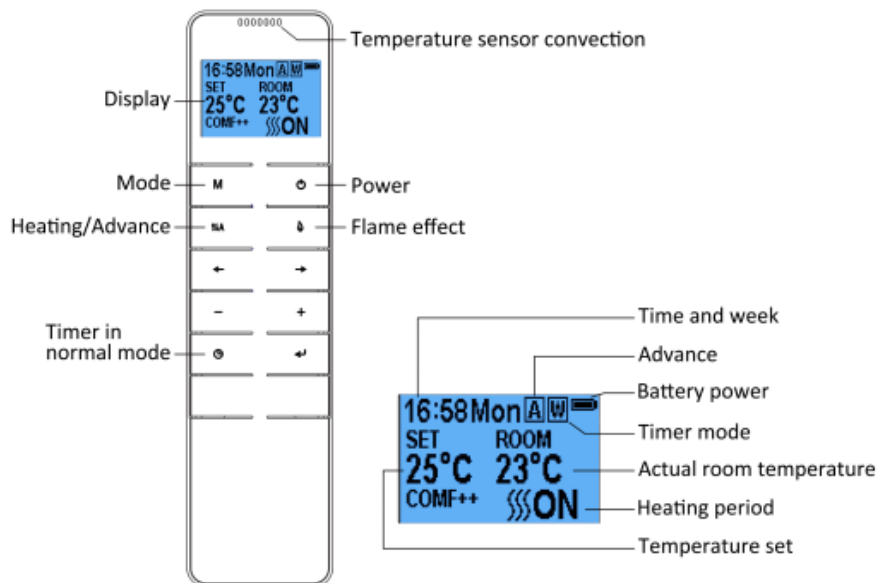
Temperature sensor convection

Display

16:58Mon A W
SET ROOM
25°C 23°C
COMF++ ON

Mode M

Power

Heating/Advance

Flame effect

−

+

Timer in normal mode

Time and week

Advance

Battery power

16:58Mon A W
SET ROOM
25°C 23°C
COMF++ ON

Timer mode

Actual room temperature

Heating period

Temperature set